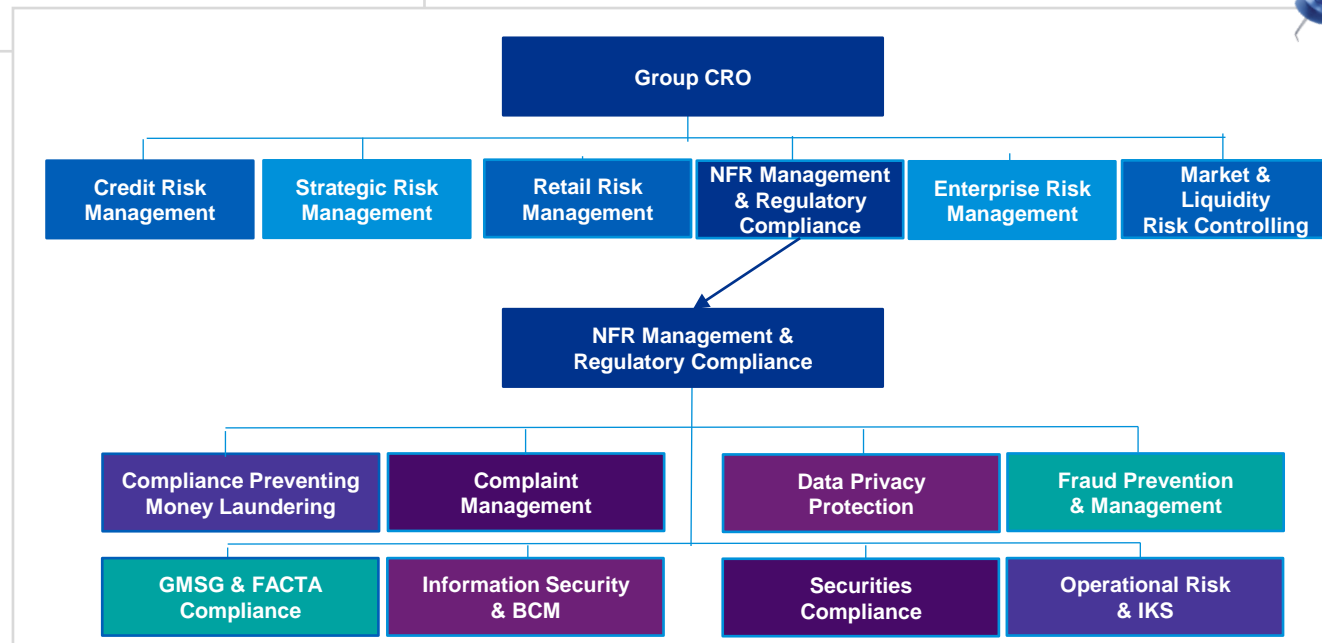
Group CRO

Credit Risk Management

Strategic Risk Management

Retail Risk Management

NFR Management & Regulatory Compliance

Enterprise Risk Management

Market & Liquidity Risk Controlling

NFR Management & Regulatory Compliance

Compliance Preventing Money Laundering

Complaint Management

Data Privacy Protection

Fraud Prevention & Management

GMSG & FACTA Compliance

Information Security & BCM

Securities Compliance

Operational Risk & IKS